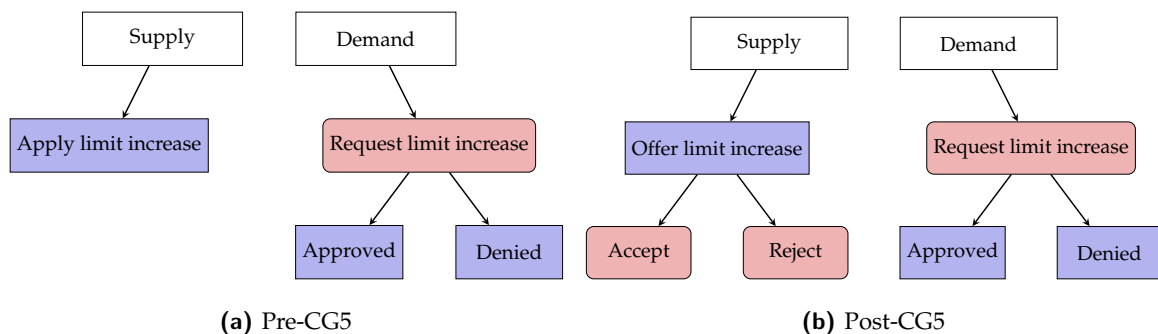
Supply

Apply limit increase

Demand

Request limit increase

Approved

Denied

(a) Pre-CG5

Supply

Offer limit increase

Accept

Reject

Demand

Request limit increase

Approved

Denied

(b) Post-CG5